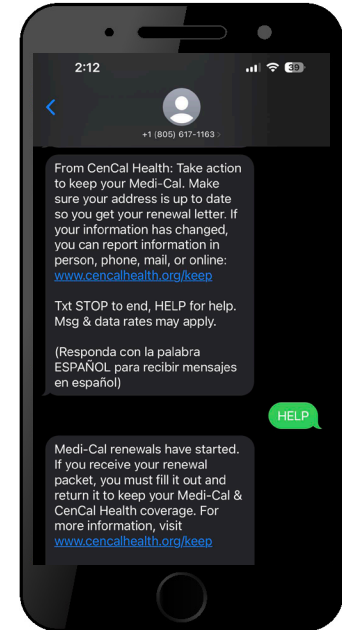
2:12

39

<

+1 (805) 617-1163 >

From CenCal Health: Take action to keep your Medi-Cal. Make sure your address is up to date so you get your renewal letter. If your information has changed, you can report information in person, phone, mail, or online: www.cencalhealth.org/keep

Txt STOP to end, HELP for help. Msg & data rates may apply.

(Responda con la palabra ESPAÑOL para recibir mensajes en español)

HELP

Medi-Cal renewals have started. If you receive your renewal packet, you must fill it out and return it to keep your Medi-Cal & CenCal Health coverage. For more information, visit www.cencalhealth.org/keep